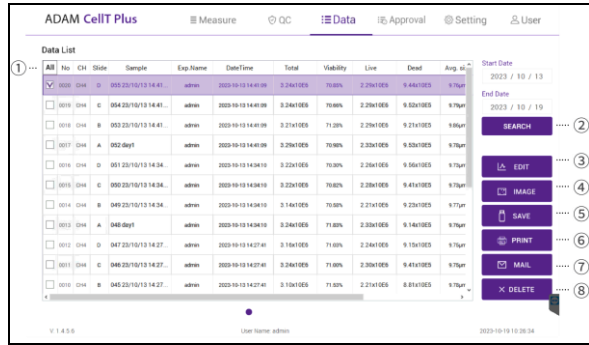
ADAM CellT Plus
Measure QC Data Approval Setting User

Data List

①

| All | No | CH | Slide | Sample | Exp.Name | DateTime | Total | Viability | Live | Dead | Avg. si |
|---|---|---|---|---|---|---|---|---|---|---|---|
|  | 0020 | CH4 | D | 055 23/10/13 14:41... | admin | 2023-10-13 14:41:09 | 3.24x10E6 | 70.85% | 2.29x10E6 | 9.44x10E5 | 9.79μm |
|  | 0019 | CH4 | C | 054 23/10/13 14:41... | admin | 2023-10-13 14:41:09 | 3.24x10E6 | 70.66% | 2.29x10E6 | 9.52x10E5 | 9.79μm |
|  | 0018 | CH4 | B | 053 23/10/13 14:41:09 | admin | 2023-10-13 14:41:09 | 3.21x10E6 | 71.28% | 2.29x10E6 | 9.21x10E5 | 9.66μm |
|  | 0017 | CH4 | A | 052 day1 | admin | 2023-10-13 14:41:09 | 3.29x10E6 | 70.98% | 2.33x10E6 | 9.53x10E5 | 9.78μm |
|  | 0016 | CH4 | D | 051 23/10/13 14:34... | admin | 2023-10-13 14:34:10 | 3.22x10E6 | 70.30% | 2.26x10E6 | 9.56x10E5 | 9.73μm |
|  | 0015 | CH4 | C | 050 23/10/13 14:34... | admin | 2023-10-13 14:34:10 | 3.22x10E6 | 70.82% | 2.28x10E6 | 9.41x10E5 | 9.73μm |
|  | 0014 | CH4 | B | 049 23/10/13 14:34... | admin | 2023-10-13 14:34:10 | 3.14x10E6 | 70.60% | 2.21x10E6 | 9.23x10E5 | 9.77μm |
|  | 0013 | CH4 | A | 048 day1 | admin | 2023-10-13 14:34:10 | 3.24x10E6 | 71.83% | 2.33x10E6 | 9.14x10E5 | 9.76μm |
|  | 0012 | CH4 | D | 047 23/10/13 14:27... | admin | 2023-10-13 14:27:41 | 3.16x10E6 | 71.00% | 2.24x10E6 | 9.15x10E5 | 9.75μm |
|  | 0011 | CH4 | C | 046 23/10/13 14:27... | admin | 2023-10-13 14:27:41 | 3.24x10E6 | 71.00% | 2.30x10E6 | 9.41x10E5 | 9.73μm |
|  | 0010 | CH4 | B | 045 23/10/13 14:27... | admin | 2023-10-13 14:27:41 | 3.10x10E6 | 71.63% | 2.21x10E6 | 8.81x10E5 | 9.79μm |

Start Date
2023 / 10 / 13
End Date
2023 / 10 / 19
SEARCH ②
EDIT ③
IMAGE ④
SAVE ⑤
PRINT ⑥
MAIL ⑦
DELETE ⑧

V 1.4.5.6
User Name: admin
2023-10-19 10:26:34